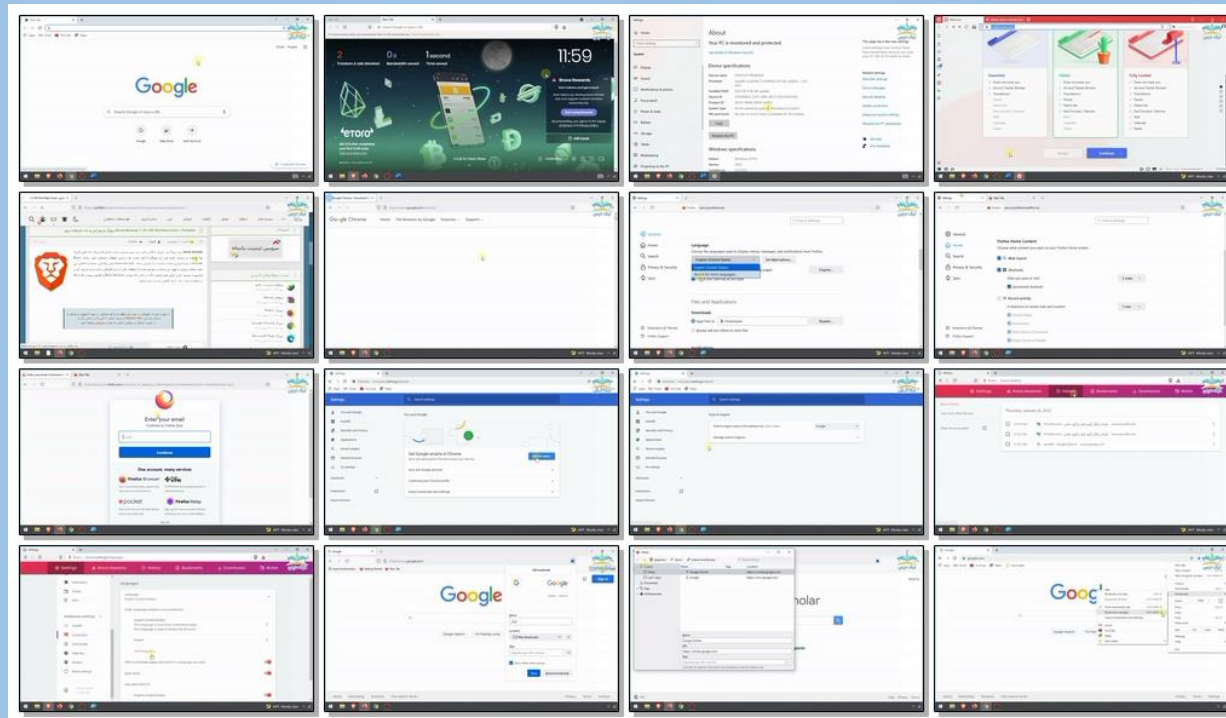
Google

2
0s
1second
11:59
Brave Rewards
etoro

About
Your PC is monitored and protected.
Device specifications
Windows specifications

Google Chrome

Language
Files and Applications

Firefox Home Content

Enter your email
Continue
One account, many services
Firefox Browser
pocket
Firefox Relay

Settings
You and Google
Get Google smarts in Chrome

Settings

Settings

Languages

Google

Google

Google Scholar

Google